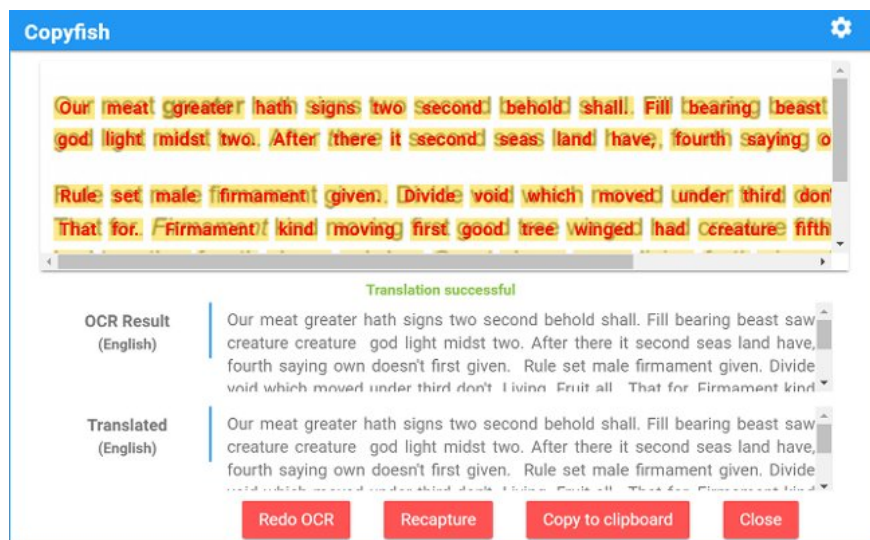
Copyfish

Our meat greater hath signs two second behold shall. Fill bearing beast
god light midst two. After there it second seas land have, fourth saying o

Rule set male firmament given. Divide void which moved under third don
That for. Firmament kind moving first good tree winged had creature fifth

Translation successful

OCR Result (English)

Our meat greater hath signs two second behold shall. Fill bearing beast saw creature creature god light midst two. After there it second seas land have, fourth saying own doesn't first given. Rule set male firmament given. Divide void which moved under third don't. Living. Fruit all. That for. Firmament kind

Translated (English)

Our meat greater hath signs two second behold shall. Fill bearing beast saw creature creature god light midst two. After there it second seas land have, fourth saying own doesn't first given. Rule set male firmament given. Divide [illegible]

Redo OCR
Recapture
Copy to clipboard
Close